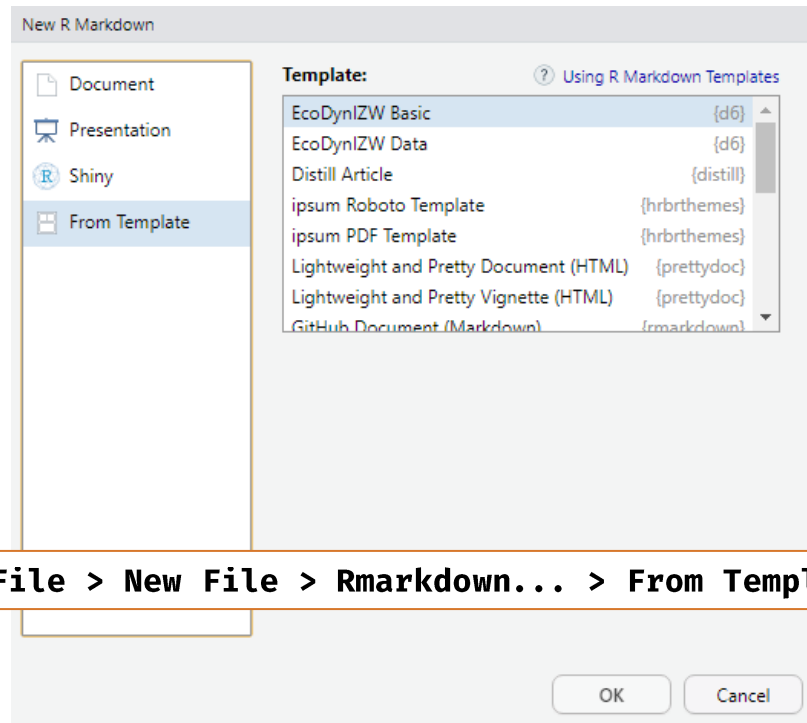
New R Markdown

Document
Presentation
Shiny
From Template

Template:
Using R Markdown Templates

| | |
|---|---|
| EcoDynIZW Basic | {d6} |
| EcoDynIZW Data | {d6} |
| Distill Article | {distill} |
| ipsum Roboto Template | {hrbrthemes} |
| ipsum PDF Template | {hrbrthemes} |
| Lightweight and Pretty Document (HTML) | {prettydoc} |
| Lightweight and Pretty Vignette (HTML) | {prettydoc} |
| GitHub Document (Markdown) | {rmarkdown} |

File > New File > Rmarkdown... > From Templ

OK
Cancel